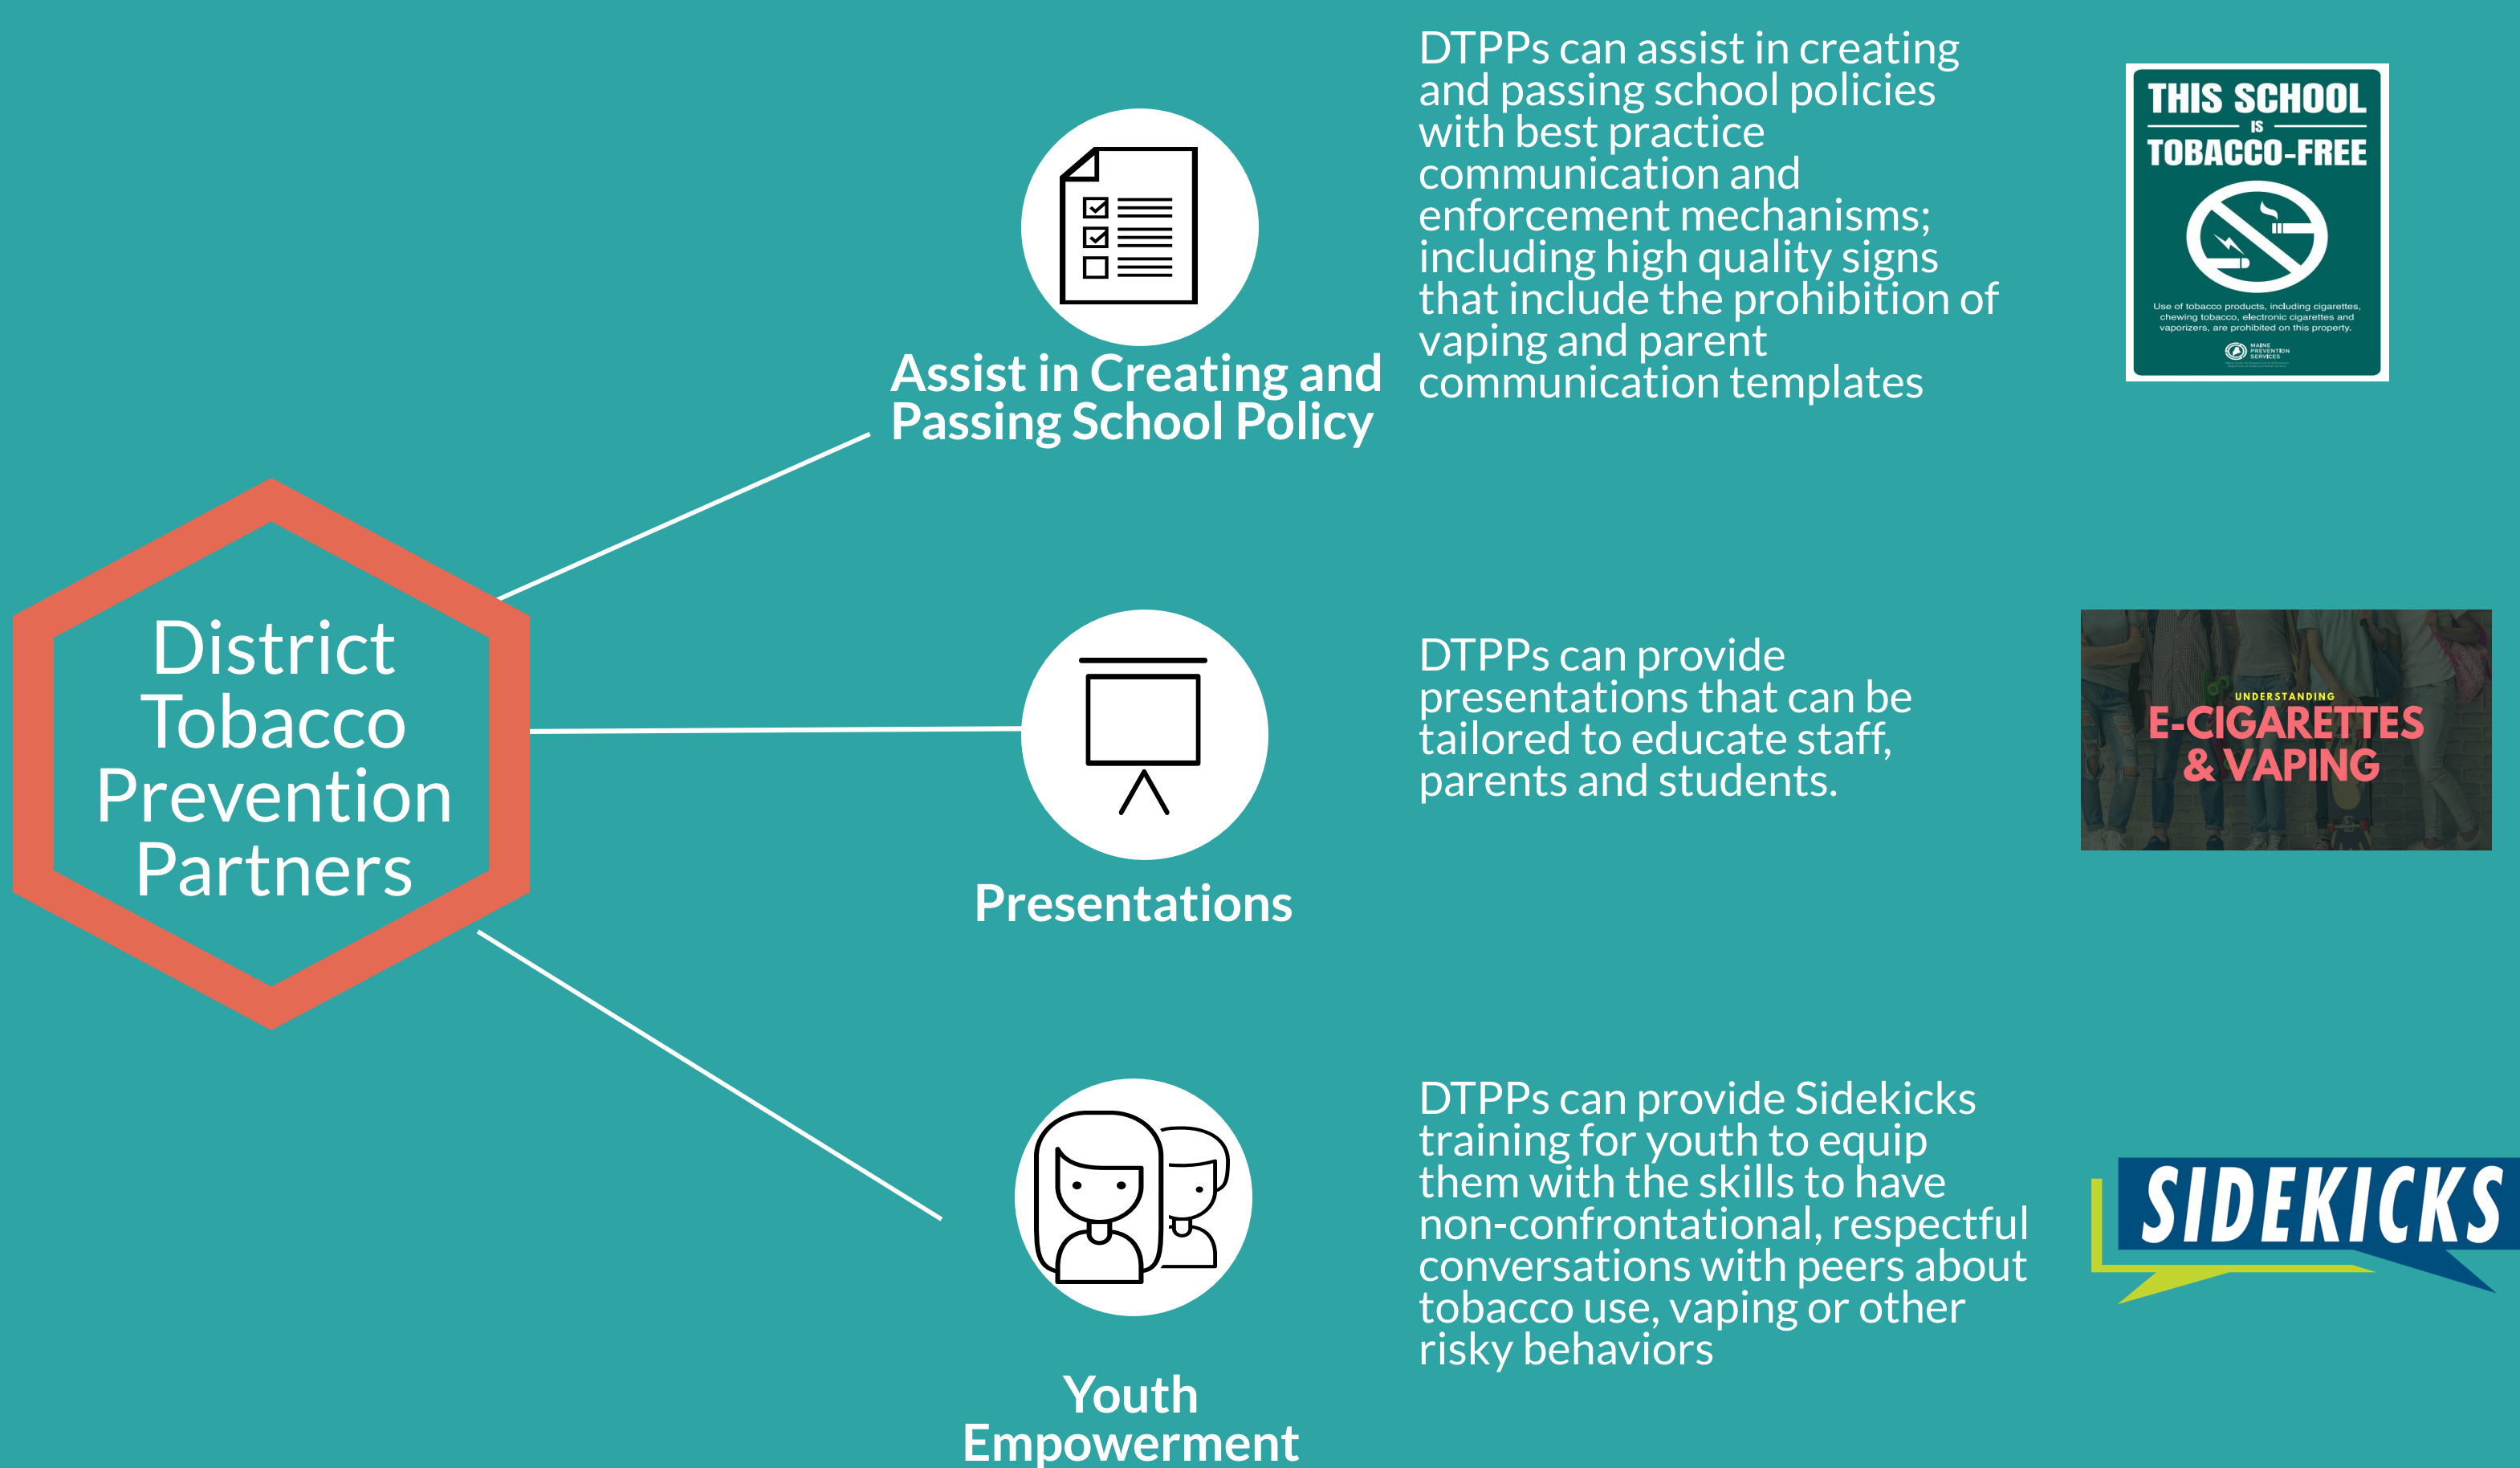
District Tobacco Prevention Partners

Assist in Creating and Passing School Policy

DTPPs can assist in creating and passing school policies with best practice communication and enforcement mechanisms; including high quality signs that include the prohibition of vaping and parent communication templates

THIS SCHOOL IS TOBACCO-FREE

Use of tobacco products, including cigarettes, chewing tobacco, electronic cigarettes and vaporizers, are prohibited on this property.

MAINE PREVENTION SERVICES

Presentations

DTPPs can provide presentations that can be tailored to educate staff, parents and students.

UNDERSTANDING E-CIGARETTES & VAPING

Youth Empowerment

DTPPs can provide Sidekicks training for youth to equip them with the skills to have non-confrontational, respectful conversations with peers about tobacco use, vaping or other risky behaviors

SIDEKICKS